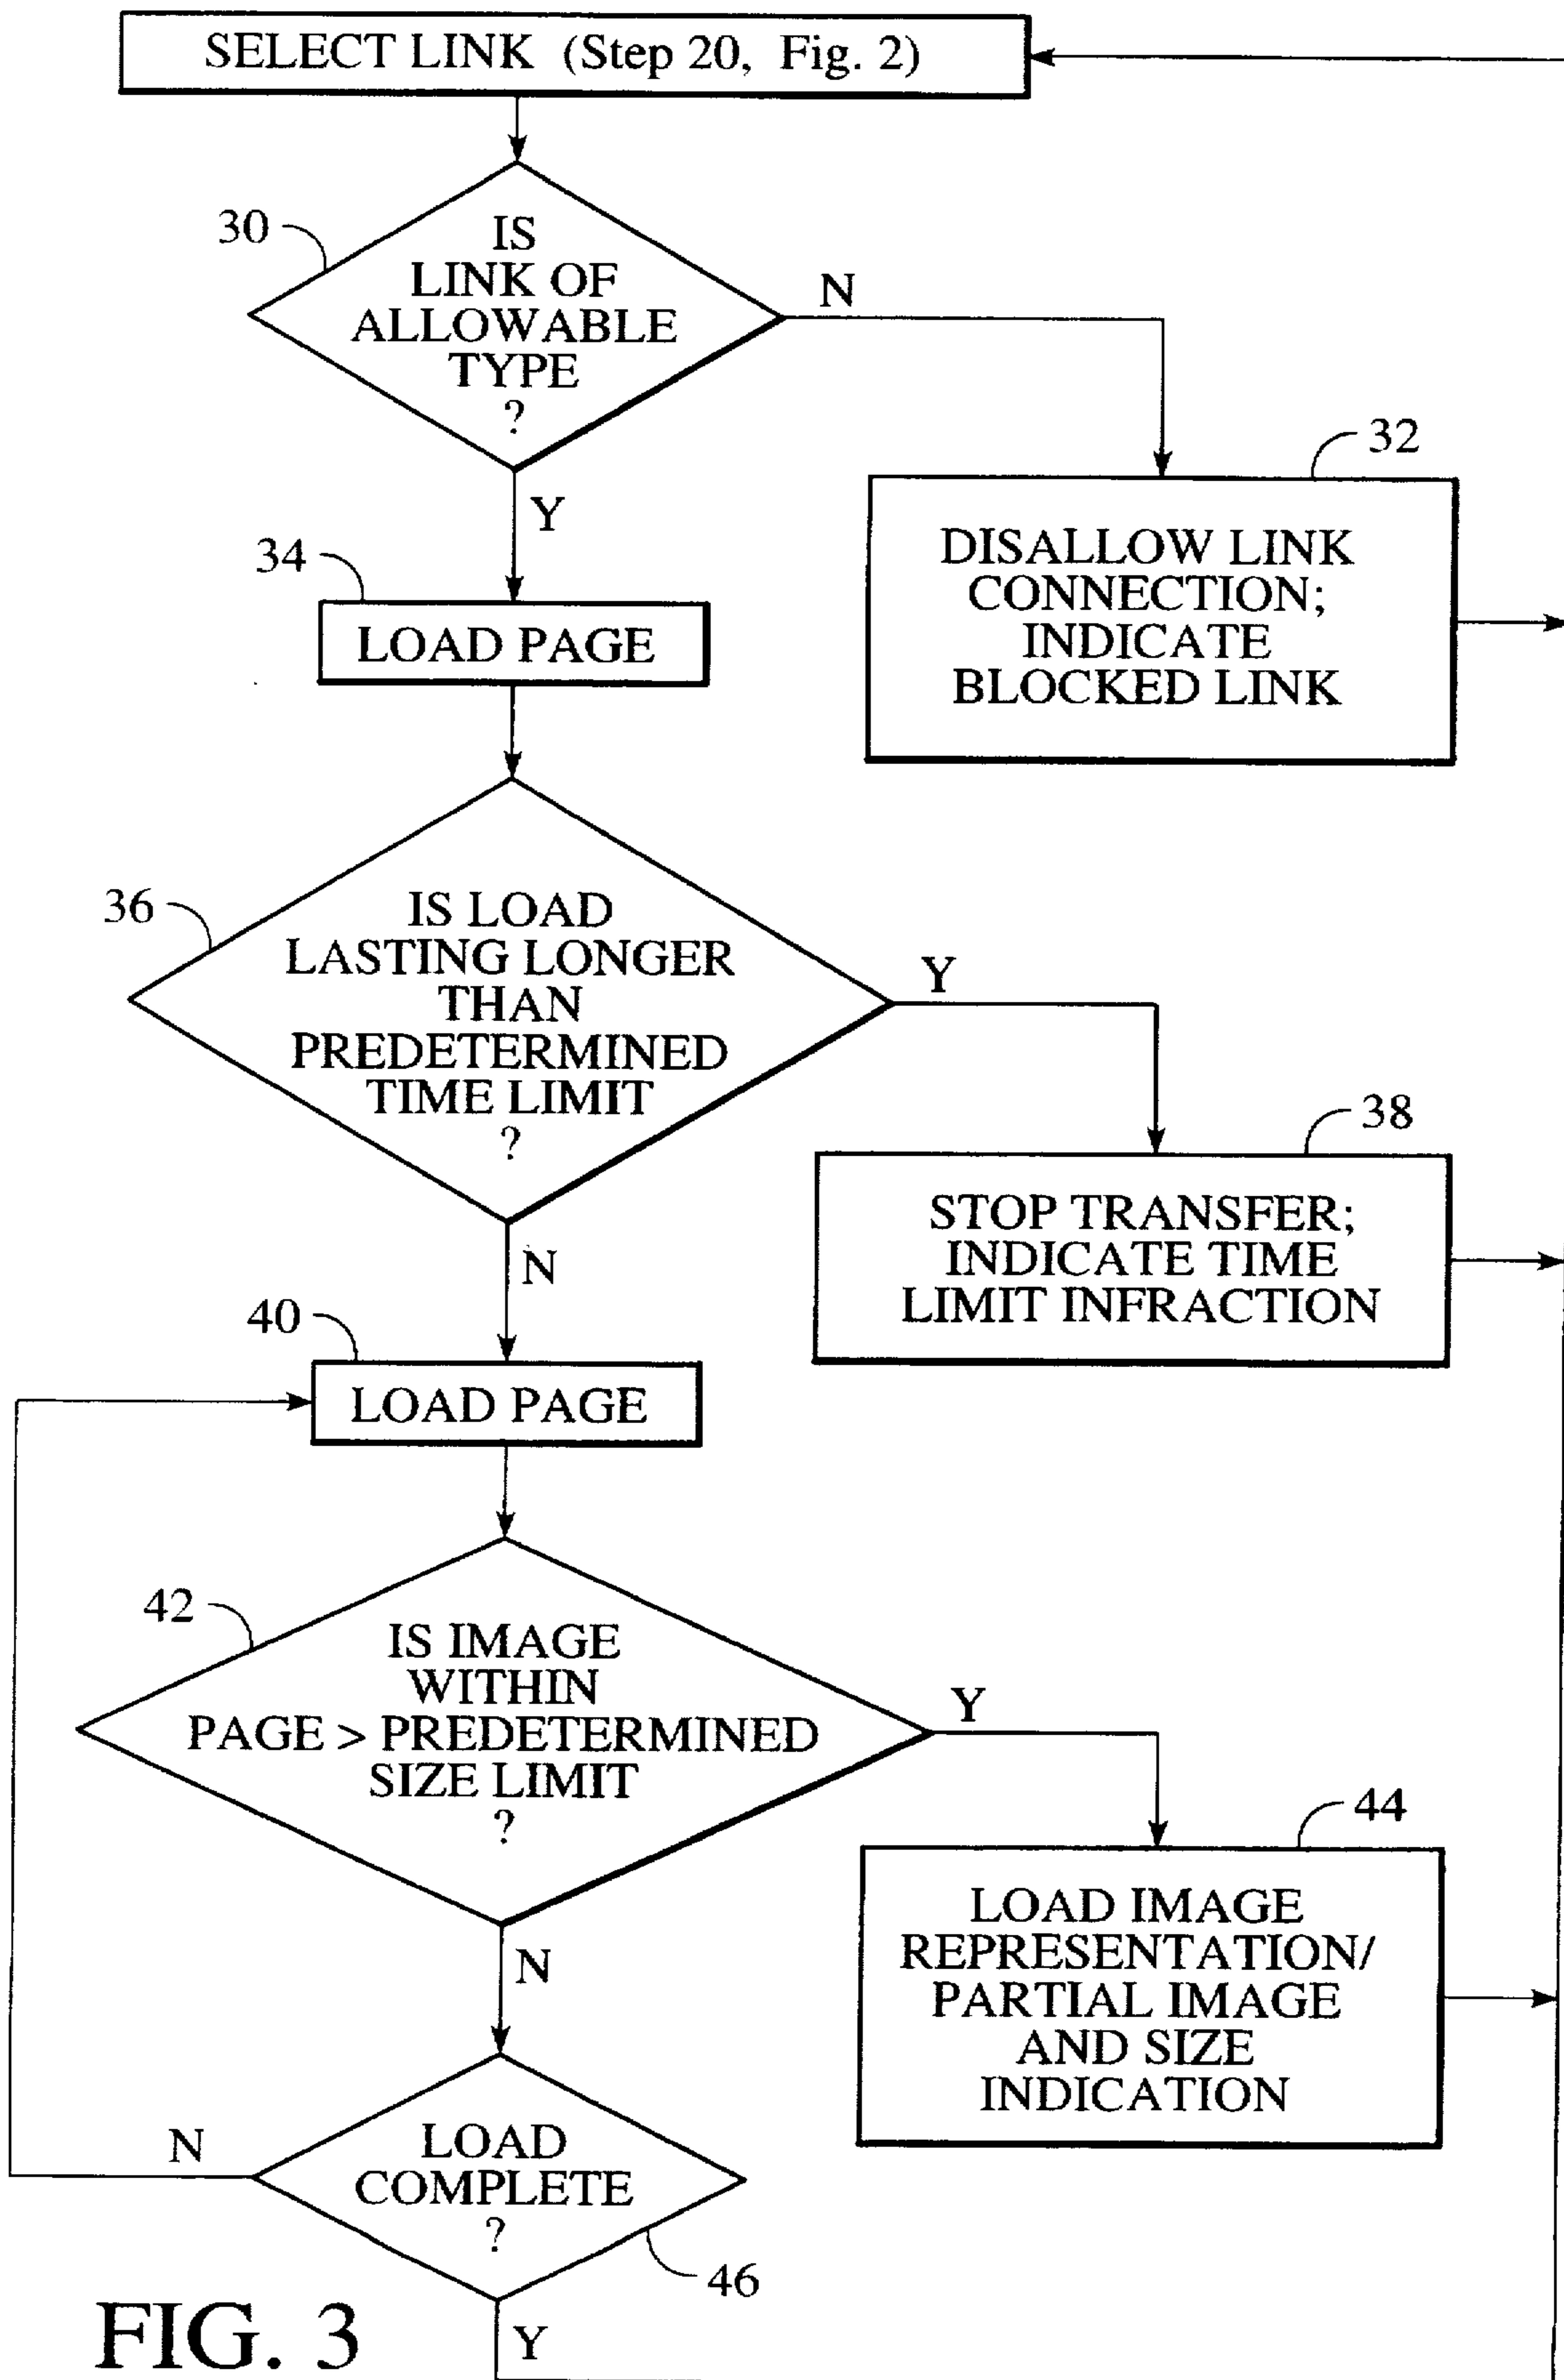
SELECT LINK (Step 20, Fig. 2)

30

IS LINK OF ALLOWABLE TYPE ?

N

32

DISALLOW LINK CONNECTION; INDICATE BLOCKED LINK

Y

34

LOAD PAGE

36

IS LOAD LASTING LONGER THAN PREDETERMINED TIME LIMIT ?

Y

38

STOP TRANSFER; INDICATE TIME LIMIT INFRACTION

N

40

LOAD PAGE

42

IS IMAGE WITHIN PAGE > PREDETERMINED SIZE LIMIT ?

Y

44

LOAD IMAGE REPRESENTATION/ PARTIAL IMAGE AND SIZE INDICATION

N

N

LOAD COMPLETE ?

46

FIG. 3

Y